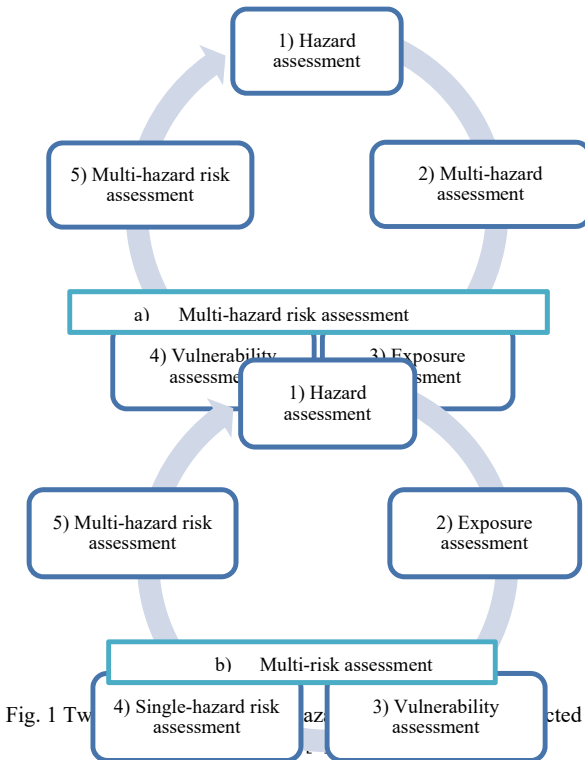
1) Hazard assessment

2) Multi-hazard assessment

5) Multi-hazard risk assessment

a) Multi-hazard risk assessment

4) Vulnerability assessm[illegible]

3) Exposure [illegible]sment

1) Hazard assessment

5) Multi-hazard risk assessment

2) Exposure assessment

b) Multi-risk assessment

Fig. 1 Tw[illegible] haza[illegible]cted

4) Single-hazard risk assessment

3) Vulnerability assessment